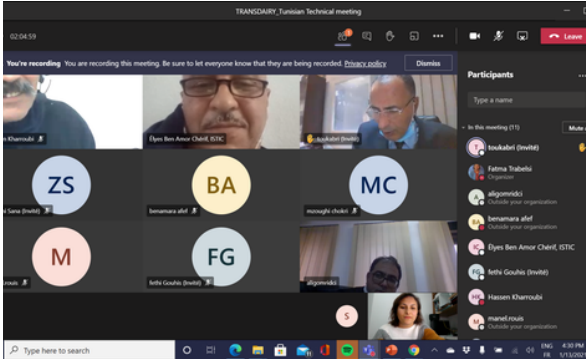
TRANSDAIRY_Tunisian Technical meeting

02:04:59

Leave

You're recording You are recording this meeting. Be sure to let everyone know that they are being recorded. Privacy policy

Dismiss

Participants

Type a name

In this meeting (11)

Mute all

toukabri (Invité)

Fatma Trabelsi
Organizer

aligomridci
Outside your organization

benamara afef
Outside your organization

Elyes Ben Amor Chérif, ISTIC

fethi Gouhis (Invité)

Hassen Kharroubi

manel.rouis
Outside your organization

n Kharroubi

Elyes Ben Amor Chérif, ISTIC

toukabri (Invité)

ZS

BA

MC

i Sana (Invité)

benamara afef

mzoughi chokri

M

FG

rouis

fethi Gouhis (Invité)

aligomridci

S

Type here to search

4:30 PM
1/13/2021